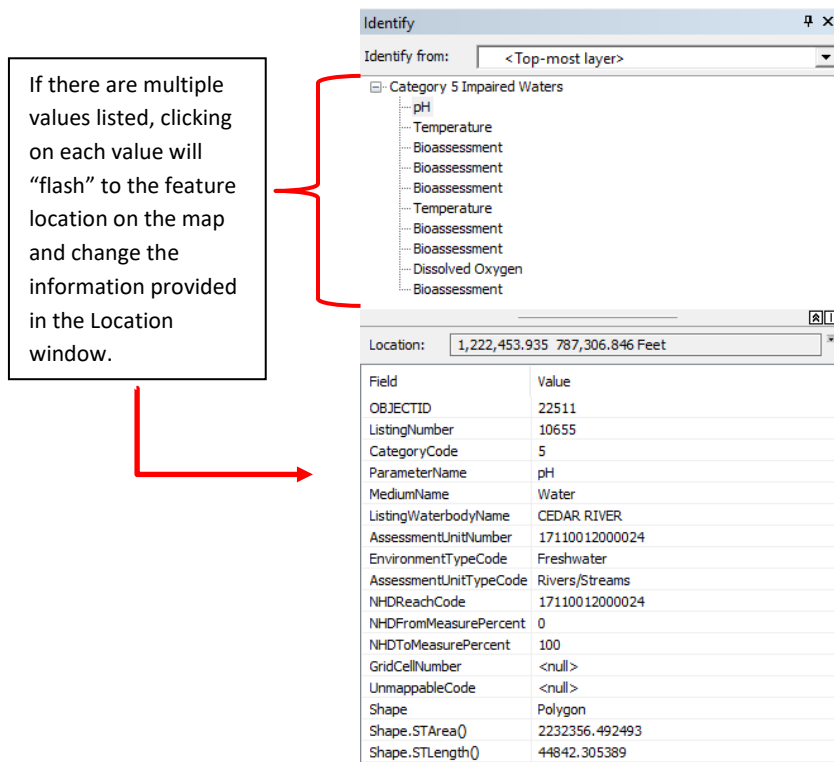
If there are multiple values listed, clicking on each value will “flash” to the feature location on the map and change the information provided in the Location window.

Identify

Identify from: <Top-most layer>

Category 5 Impaired Waters
pH
Temperature
Bioassessment
Bioassessment
Bioassessment
Temperature
Bioassessment
Bioassessment
Dissolved Oxygen
Bioassessment

Location: 1,222,453.935 787,306.846 Feet

| Field | Value |
|---|---|
| OBJECTID | 22511 |
| ListingNumber | 10655 |
| CategoryCode | 5 |
| ParameterName | pH |
| MediumName | Water |
| ListingWaterbodyName | CEDAR RIVER |
| AssessmentUnitNumber | 17110012000024 |
| EnvironmentTypeCode | Freshwater |
| AssessmentUnitTypeCode | Rivers/Streams |
| NHDReachCode | 17110012000024 |
| NHDFromMeasurePercent | 0 |
| NHDToMeasurePercent | 100 |
| GridCellNumber | <null> |
| UnmappableCode | <null> |
| Shape | Polygon |
| Shape.STArea() | 2232356.492493 |
| Shape.STLength() | 44842.305389 |